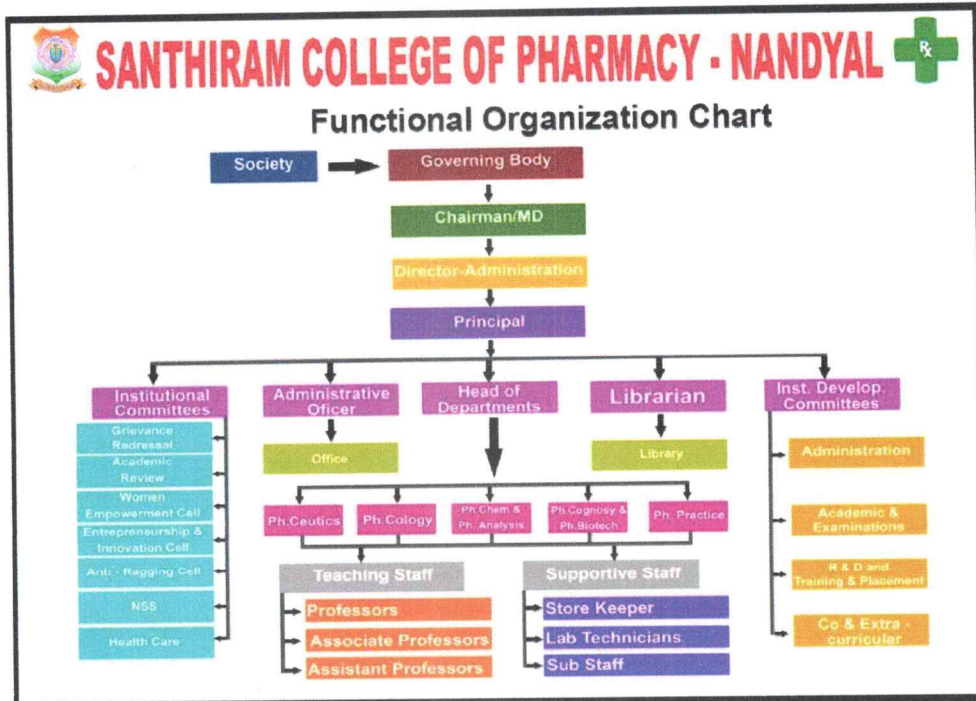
SANTHIRAM COLLEGE OF PHARMACY - NANDYAL

Rx

Functional Organization Chart

Society

Governing Body

Chairman/MD

Director-Administration

Principal

Institutional Committees

Grievance Redressal

Academic Review

Women Empowerment Cell

Entrepreneurship & Innovation Cell

Anti - Ragging Cell

NSS

Health Care

Administrative Oficer

Office

Head of Departments

Ph.Ceutics

Ph.Cology

Ph.Chem & Ph.Analysis

Ph.Cognosy & Ph.Biotech

Ph. Practice

Teaching Staff

Professors

Associate Professors

Assistant Professors

Supportive Staff

Store Keeper

Lab Technicians

Sub Staff

Librarian

Library

Inst. Develop. Committees

Administration

Academic & Examinations

R & D and Training & Placement

Co & Extra - curricular